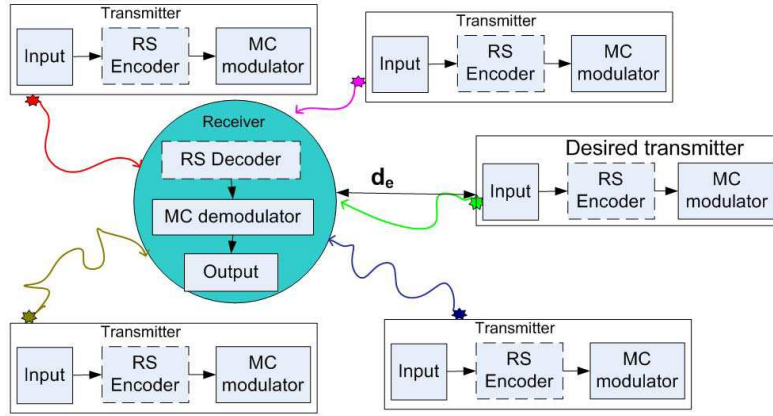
Transmitter
Input
RS Encoder
MC modulator

Transmitter
Input
RS Encoder
MC modulator

Receiver
RS Decoder
MC demodulator
Output

$d_e$

Desired transmitter
Input
RS Encoder
MC modulator

Transmitter
Input
RS Encoder
MC modulator

Transmitter
Input
RS Encoder
MC modulator